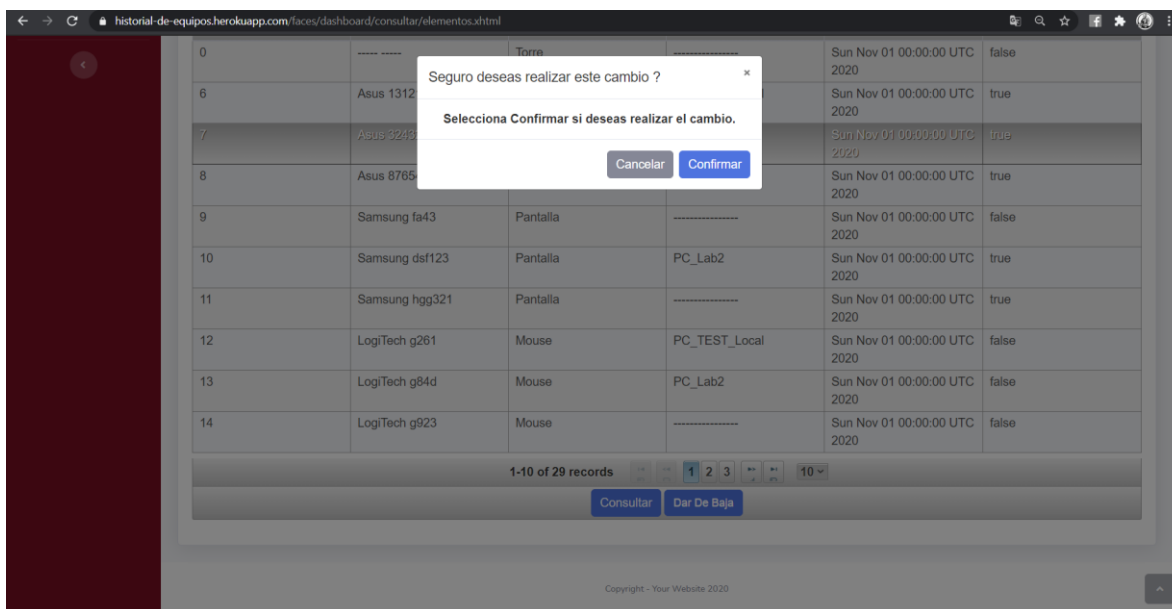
historial-de-equipos.herokuapp.com/faces/dashboard/consultar/elementos.xhtml

| 0 | ----- ----- | Torre | --------------- | Sun Nov 01 00:00:00 UTC 2020 | false |
|---|---|---|---|---|---|
| 6 | Asus 1312 | | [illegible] | Sun Nov 01 00:00:00 UTC 2020 | true |
| 7 | Asus 3243 | | | Sun Nov 01 00:00:00 UTC 2020 | true |
| 8 | Asus 8765 | | | Sun Nov 01 00:00:00 UTC 2020 | true |
| 9 | Samsung fa43 | Pantalla | --------------- | Sun Nov 01 00:00:00 UTC 2020 | false |
| 10 | Samsung dsf123 | Pantalla | PC_Lab2 | Sun Nov 01 00:00:00 UTC 2020 | true |
| 11 | Samsung hgg321 | Pantalla | --------------- | Sun Nov 01 00:00:00 UTC 2020 | true |
| 12 | LogiTech g261 | Mouse | PC_TEST_Local | Sun Nov 01 00:00:00 UTC 2020 | false |
| 13 | LogiTech g84d | Mouse | PC_Lab2 | Sun Nov 01 00:00:00 UTC 2020 | false |
| 14 | LogiTech g923 | Mouse | --------------- | Sun Nov 01 00:00:00 UTC 2020 | false |

1-10 of 29 records 1 2 3 10

Consultar Dar De Baja

Seguro deseas realizar este cambio ? ×

Selecciona Confirmar si deseas realizar el cambio.

Cancelar Confirmar

Copyright - Your Website 2020